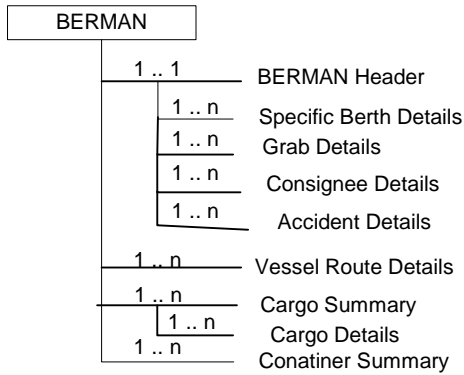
BERMAN

1 .. 1 BERMAN Header

1 .. n Specific Berth Details

1 .. n Grab Details

1 .. n Consignee Details

1 .. n Accident Details

1 .. n Vessel Route Details

1 .. n Cargo Summary

1 .. n Cargo Details

1 .. n Conatiner Summary